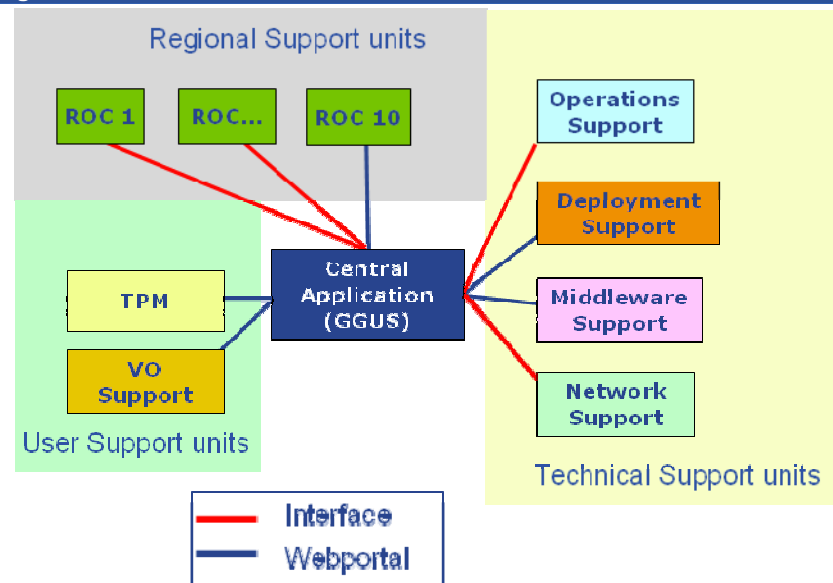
Regional Support units

ROC 1

ROC...

ROC 10

Operations Support

Deployment Support

Central Application (GGUS)

TPM

Middleware Support

VO Support

Network Support

User Support units

Technical Support units

Interface

Webportal